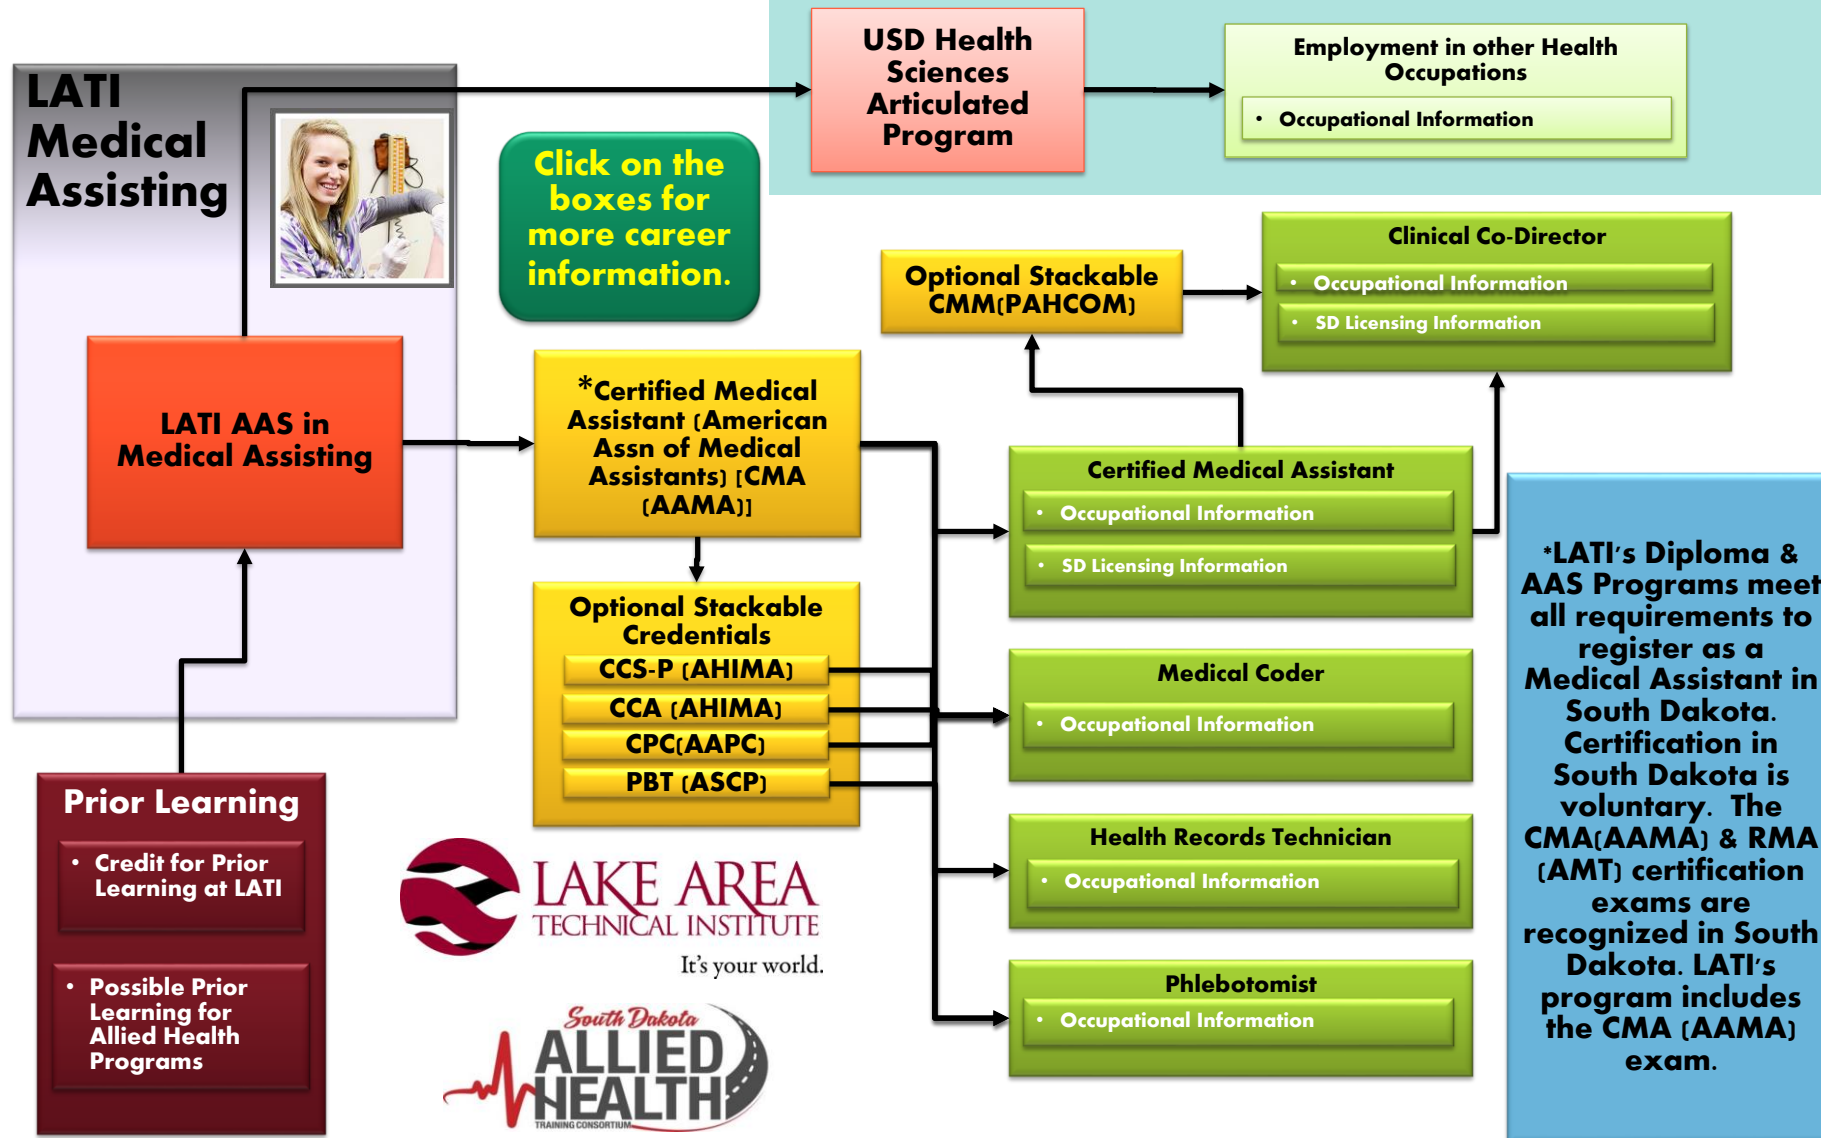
LATI Medical Assisting

Click on the boxes for more career information.

USD Health Sciences Articulated Program

Employment in other Health Occupations
• Occupational Information

Optional Stackable CMM(PAHCOM)

Clinical Co-Director
• Occupational Information
• SD Licensing Information

LATI AAS in Medical Assisting

*Certified Medical Assistant (American Assn of Medical Assistants) [CMA (AAMA)]

Certified Medical Assistant
• Occupational Information
• SD Licensing Information

Optional Stackable Credentials
CCS-P (AHIMA)
CCA (AHIMA)
CPC(AAPC)
PBT (ASCP)

Medical Coder
• Occupational Information

Health Records Technician
• Occupational Information

Phlebotomist
• Occupational Information

*LATI's Diploma & AAS Programs meet all requirements to register as a Medical Assistant in South Dakota. Certification in South Dakota is voluntary. The CMA(AAMA) & RMA (AMT) certification exams are recognized in South Dakota. LATI's program includes the CMA (AAMA) exam.

Prior Learning
• Credit for Prior Learning at LATI
• Possible Prior Learning for Allied Health Programs

LAKE AREA TECHNICAL INSTITUTE
It's your world.

South Dakota ALLIED HEALTH TRAINING CONSORTIUM